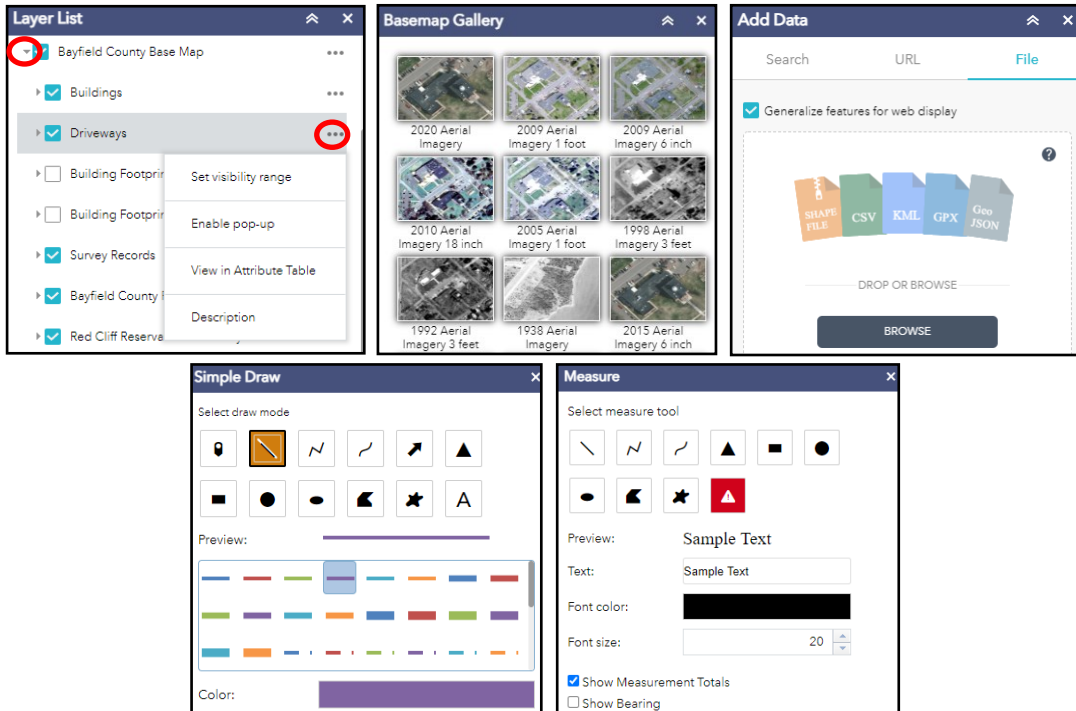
Layer List

Bayfield County Base Map

Buildings

Driveways

Building Footprin

Building Footprin

Survey Records

Bayfield County

Red Cliff Reserva

Set visibility range

Enable pop-up

View in Attribute Table

Description

Basemap Gallery

2020 Aerial Imagery

2009 Aerial Imagery 1 foot

2009 Aerial Imagery 6 inch

2010 Aerial Imagery 18 inch

2005 Aerial Imagery 1 foot

1998 Aerial Imagery 3 feet

1992 Aerial Imagery 3 feet

1938 Aerial Imagery

2015 Aerial Imagery 6 inch

Add Data

Search URL File

Generalize features for web display

SHAPE FILE CSV KML GPX Geo JSON

DROP OR BROWSE

BROWSE

Simple Draw

Select draw mode

A

Preview:

Color:

Measure

Select measure tool

Preview: Sample Text

Text: Sample Text

Font color:

Font size: 20

Show Measurement Totals

Show Bearing